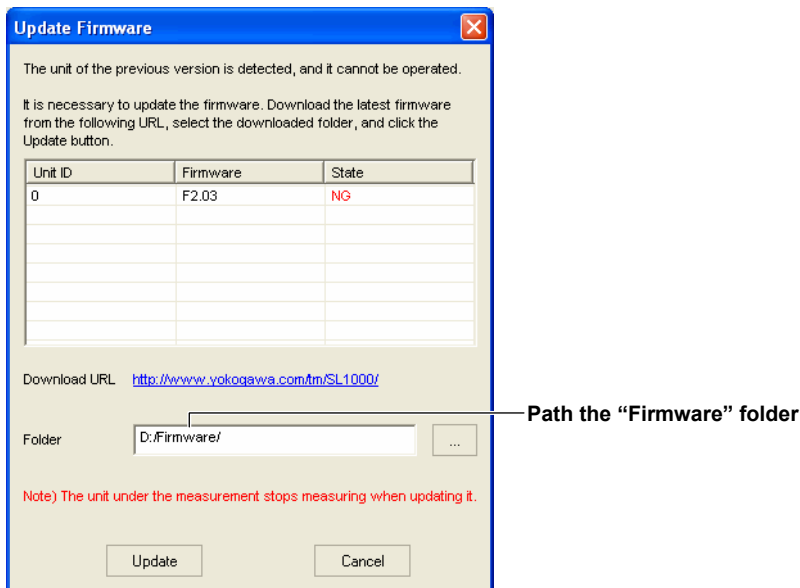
Update Firmware

The unit of the previous version is detected, and it cannot be operated.

It is necessary to update the firmware. Download the latest firmware from the following URL, select the downloaded folder, and click the Update button.

| Unit ID | Firmware | State |
|---|---|---|
| 0 | F2.03 | NG |
| | | |
| | | |
| | | |
| | | |
| | | |
| | | |
| | | |

Download URL http://www.yokogawa.com/tm/SL1000/

Folder D:/Firmware/ ...

Path the “Firmware” folder

Note) The unit under the measurement stops measuring when updating it.

Update Cancel